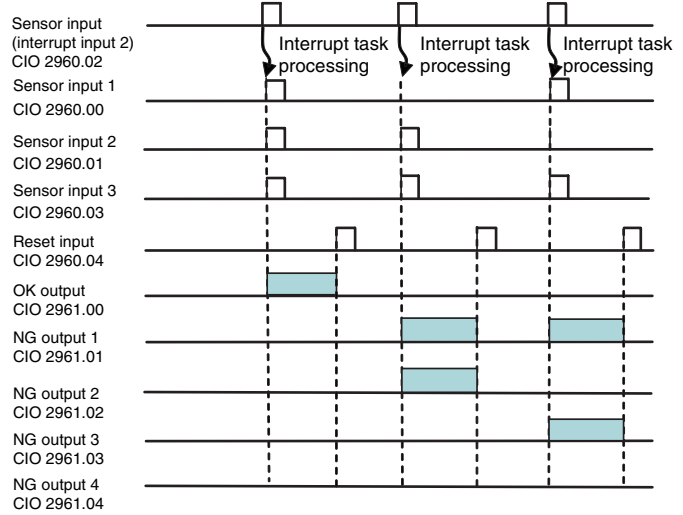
Sensor input (interrupt input 2) CIO 2960.02

Interrupt task processing

Interrupt task processing

Interrupt task processing

Sensor input 1
CIO 2960.00

Sensor input 2
CIO 2960.01

Sensor input 3
CIO 2960.03

Reset input
CIO 2960.04

OK output
CIO 2961.00

NG output 1
CIO 2961.01

NG output 2
CIO 2961.02

NG output 3
CIO 2961.03

NG output 4
CIO 2961.04